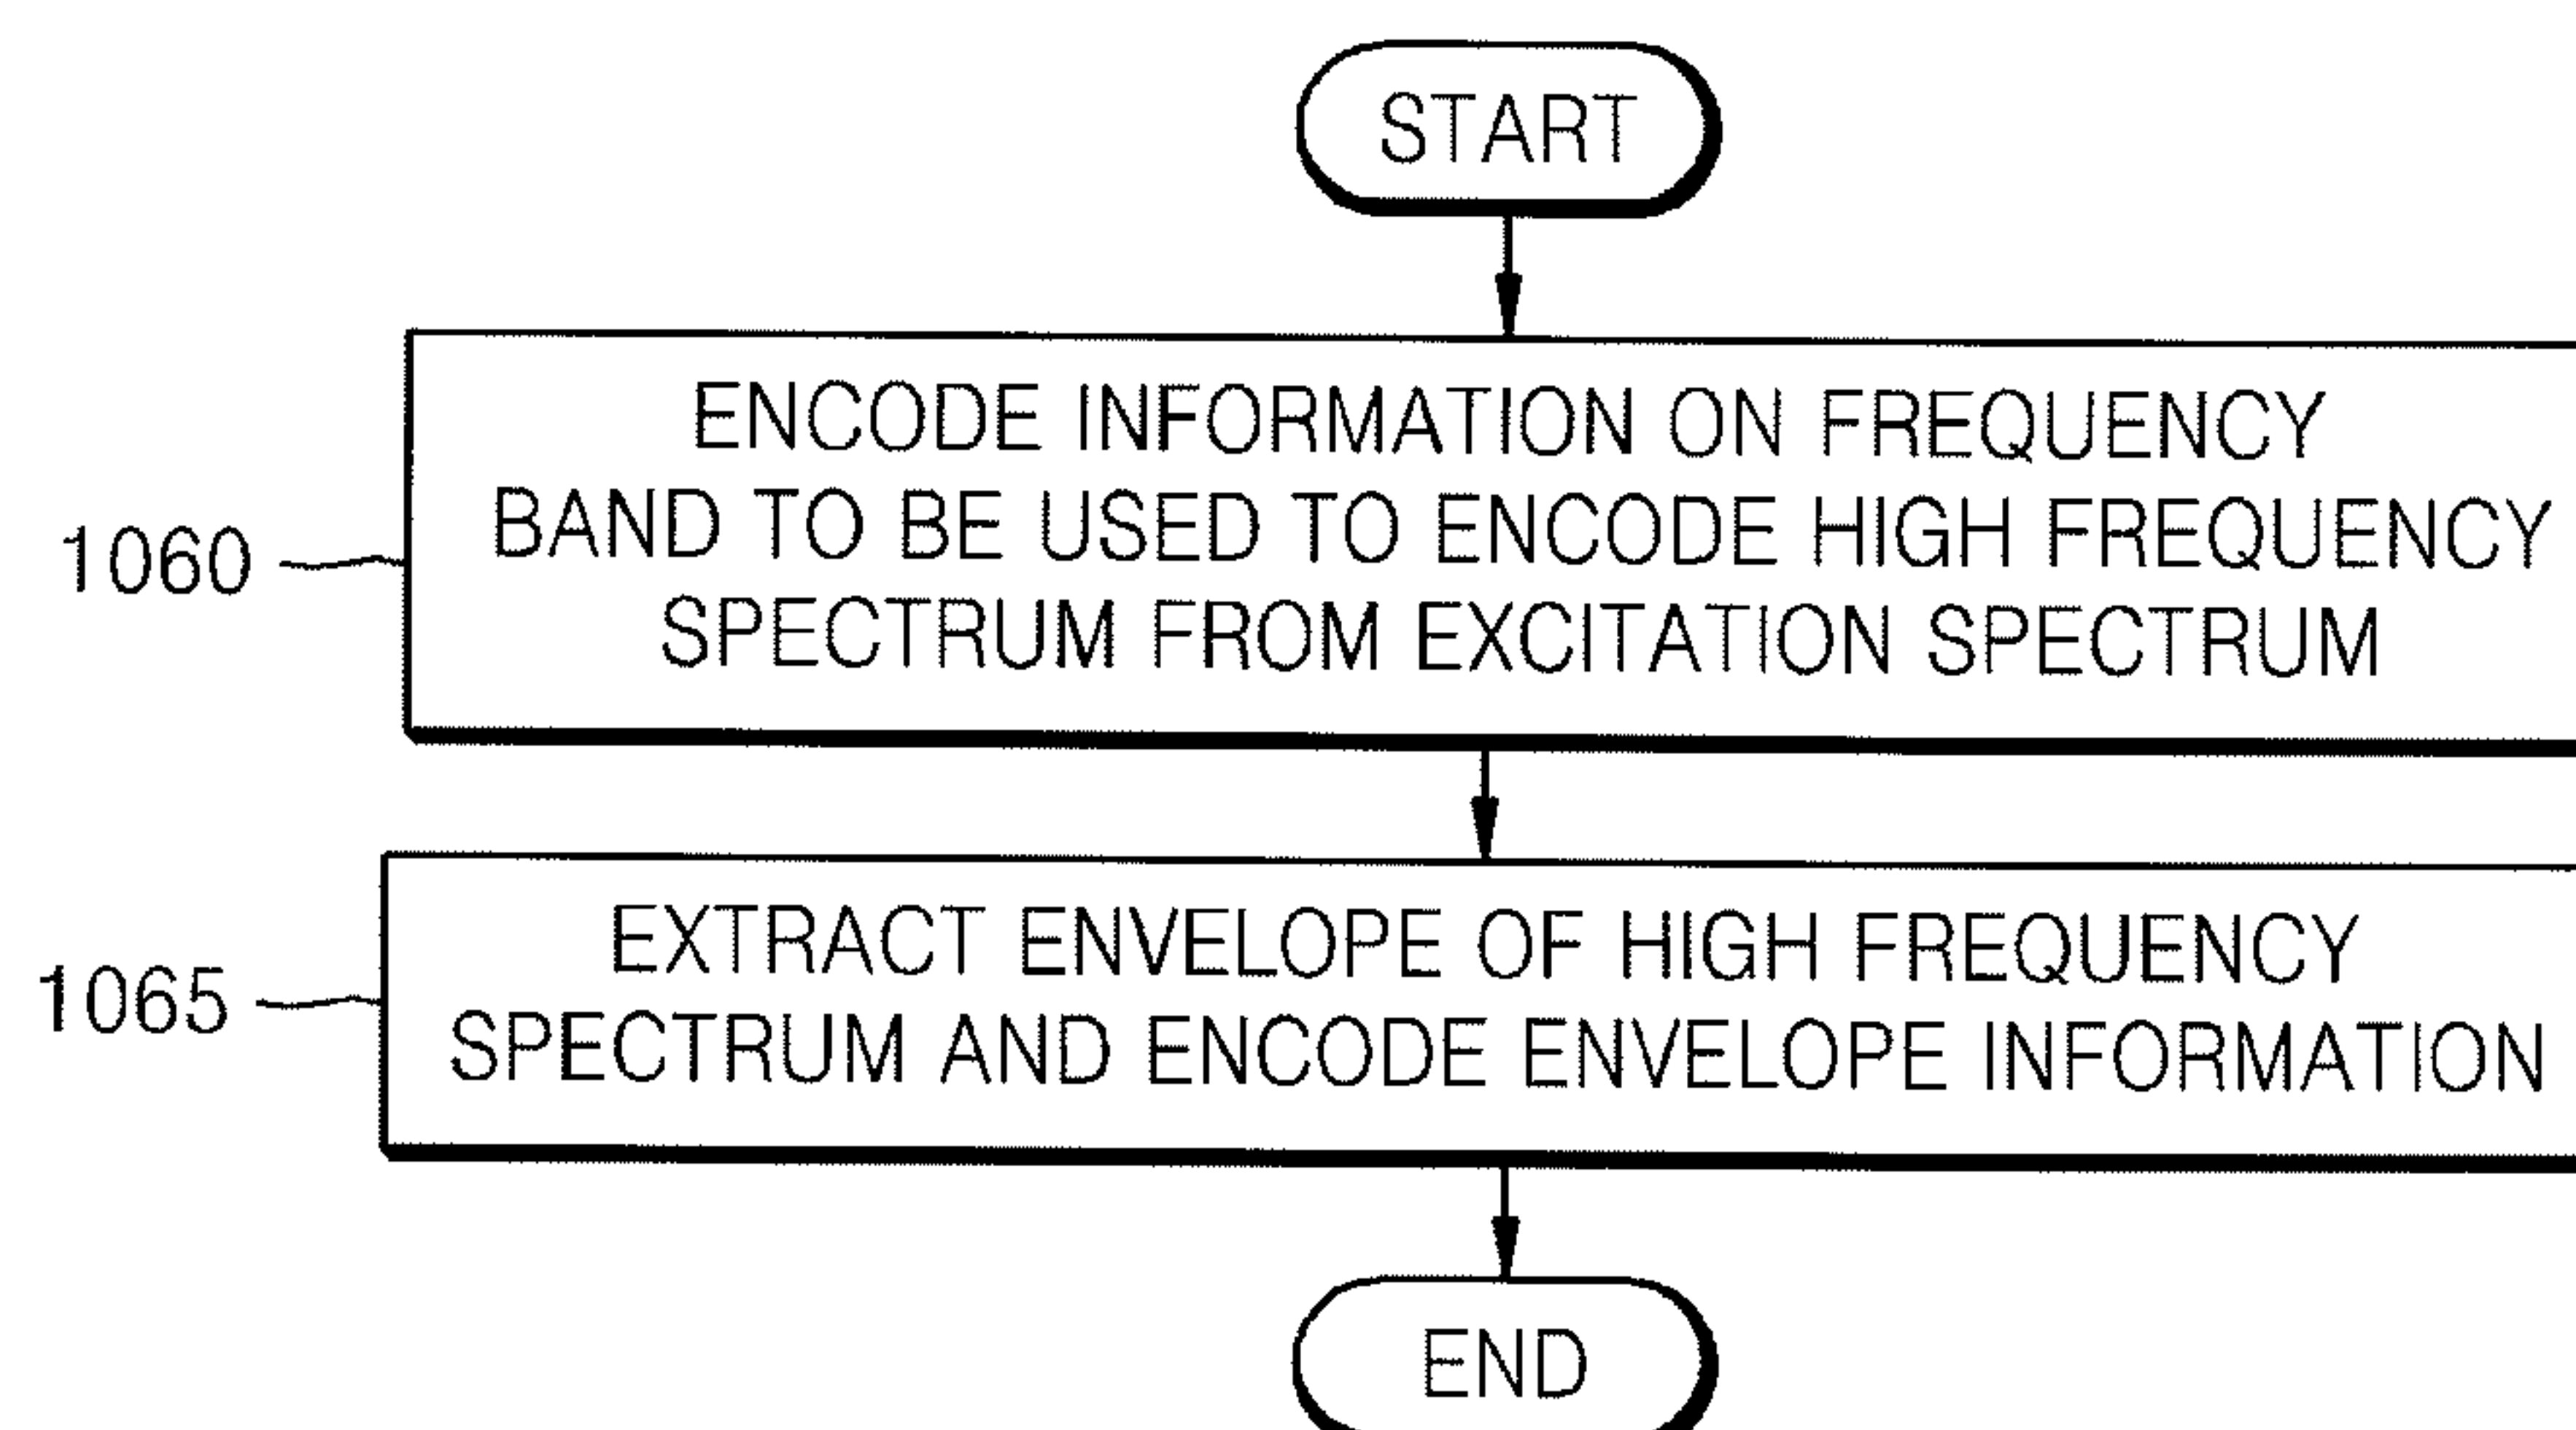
START

1060

ENCODE INFORMATION ON FREQUENCY BAND TO BE USED TO ENCODE HIGH FREQUENCY SPECTRUM FROM EXCITATION SPECTRUM

1065

EXTRACT ENVELOPE OF HIGH FREQUENCY SPECTRUM AND ENCODE ENVELOPE INFORMATION

END